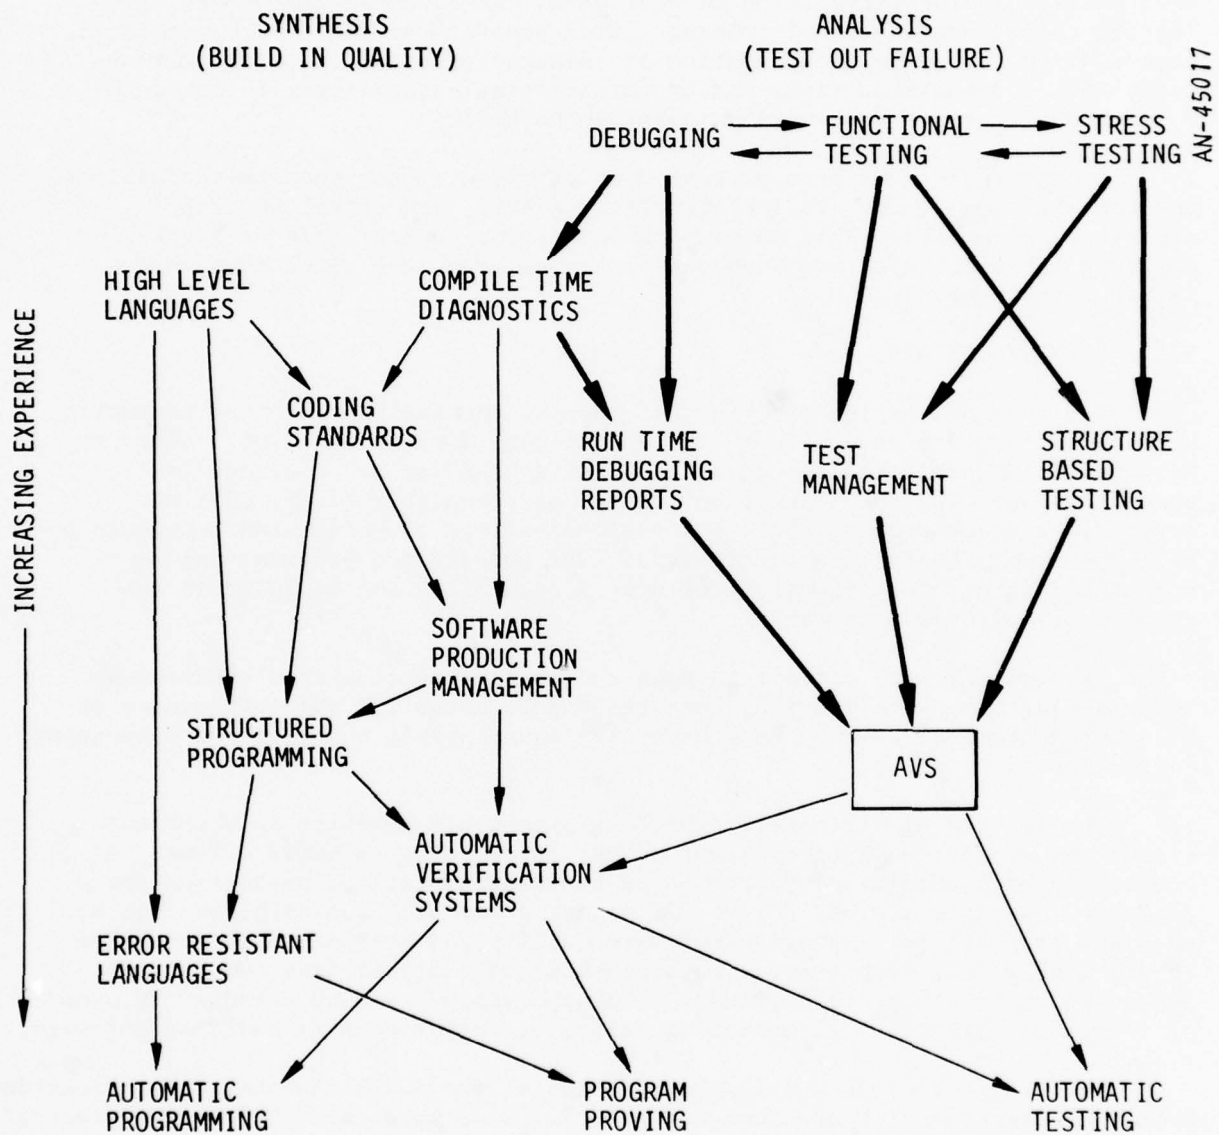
SYNTHESIS
(BUILD IN QUALITY)

ANALYSIS
(TEST OUT FAILURE)

AN-45017

DEBUGGING

FUNCTIONAL TESTING

STRESS TESTING

INCREASING EXPERIENCE

HIGH LEVEL LANGUAGES

COMPILE TIME DIAGNOSTICS

CODING STANDARDS

RUN TIME DEBUGGING REPORTS

TEST MANAGEMENT

STRUCTURE BASED TESTING

SOFTWARE PRODUCTION MANAGEMENT

STRUCTURED PROGRAMMING

AVS

AUTOMATIC VERIFICATION SYSTEMS

ERROR RESISTANT LANGUAGES

AUTOMATIC PROGRAMMING

PROGRAM PROVING

AUTOMATIC TESTING